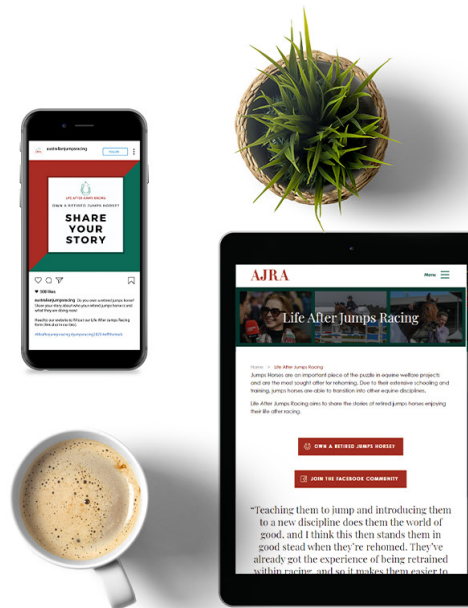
austraiflejumpracing
Follow

LIFE AFTER JUMPS RACING
OWN A RETIRED JUMPS HORSE?

SHARE YOUR STORY

♥ 500 likes
australiajumpracing Do you own a retired Jumps Horse? Share your story about how you've got a jumps horse in and what they are doing now!
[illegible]
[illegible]

AJRA
Menu

Life After Jumps Racing

Home > Life After Jumps Racing

Jumps Horses are an important piece of the puzzle in equine welfare projects and are the most sought after for rehoming. Due to their extensive schooling and training, Jumps Horses are able to transition into other equine disciplines.

Life After Jumps Racing aims to share the stories of retired jumps horses enjoying their life after racing.

OWN A RETIRED JUMPS HORSE?

JOIN THE FACEBOOK COMMUNITY

"Teaching them to jump and introducing them to a new discipline does them the world of good, and I think this then stands them in good stead when they're rehomed. They've already got the experience of being retrained within racing, and so it makes them easier to